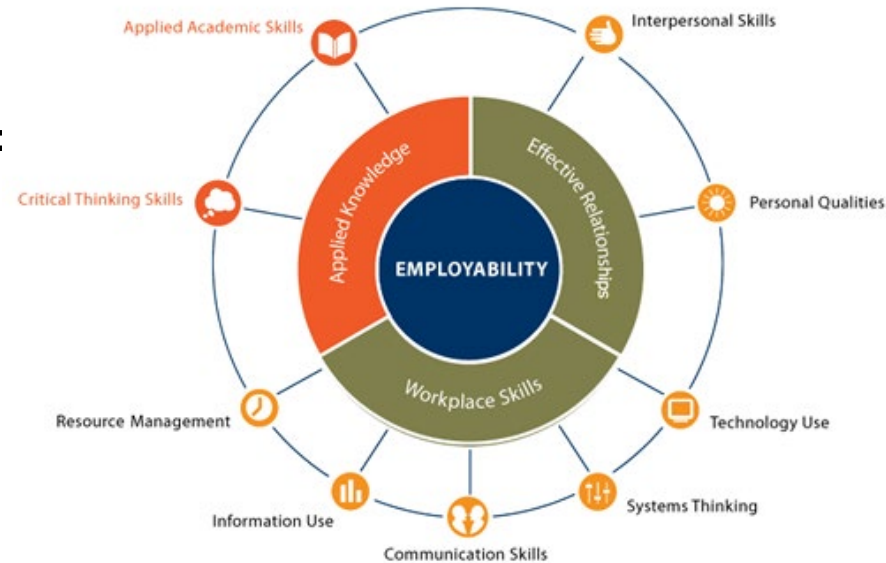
Applied Academic Skills

Interpersonal Skills

Critical Thinking Skills

Personal Qualities

Applied Knowledge

Effective Relationships

EMPLOYABILITY

Workplace Skills

Resource Management

Technology Use

Information Use

Systems Thinking

Communication Skills